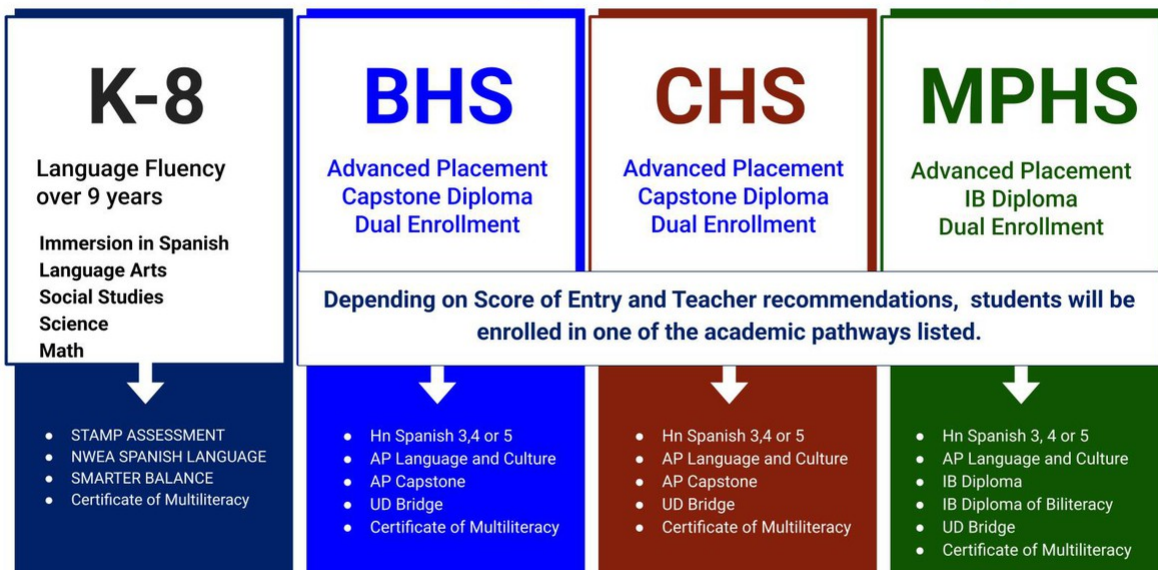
K-8

Language Fluency over 9 years

Immersion in Spanish
Language Arts
Social Studies
Science
Math

- STAMP ASSESSMENT
- NWEA SPANISH LANGUAGE
- SMARTER BALANCE
- Certificate of Multiliteracy

BHS

Advanced Placement
Capstone Diploma
Dual Enrollment

- Hn Spanish 3,4 or 5
- AP Language and Culture
- AP Capstone
- UD Bridge
- Certificate of Multiliteracy

CHS

Advanced Placement
Capstone Diploma
Dual Enrollment

- Hn Spanish 3,4 or 5
- AP Language and Culture
- AP Capstone
- UD Bridge
- Certificate of Multiliteracy

MPHS

Advanced Placement
IB Diploma
Dual Enrollment

- Hn Spanish 3, 4 or 5
- AP Language and Culture
- IB Diploma
- IB Diploma of Biliteracy
- UD Bridge
- Certificate of Multiliteracy

Depending on Score of Entry and Teacher recommendations, students will be enrolled in one of the academic pathways listed.